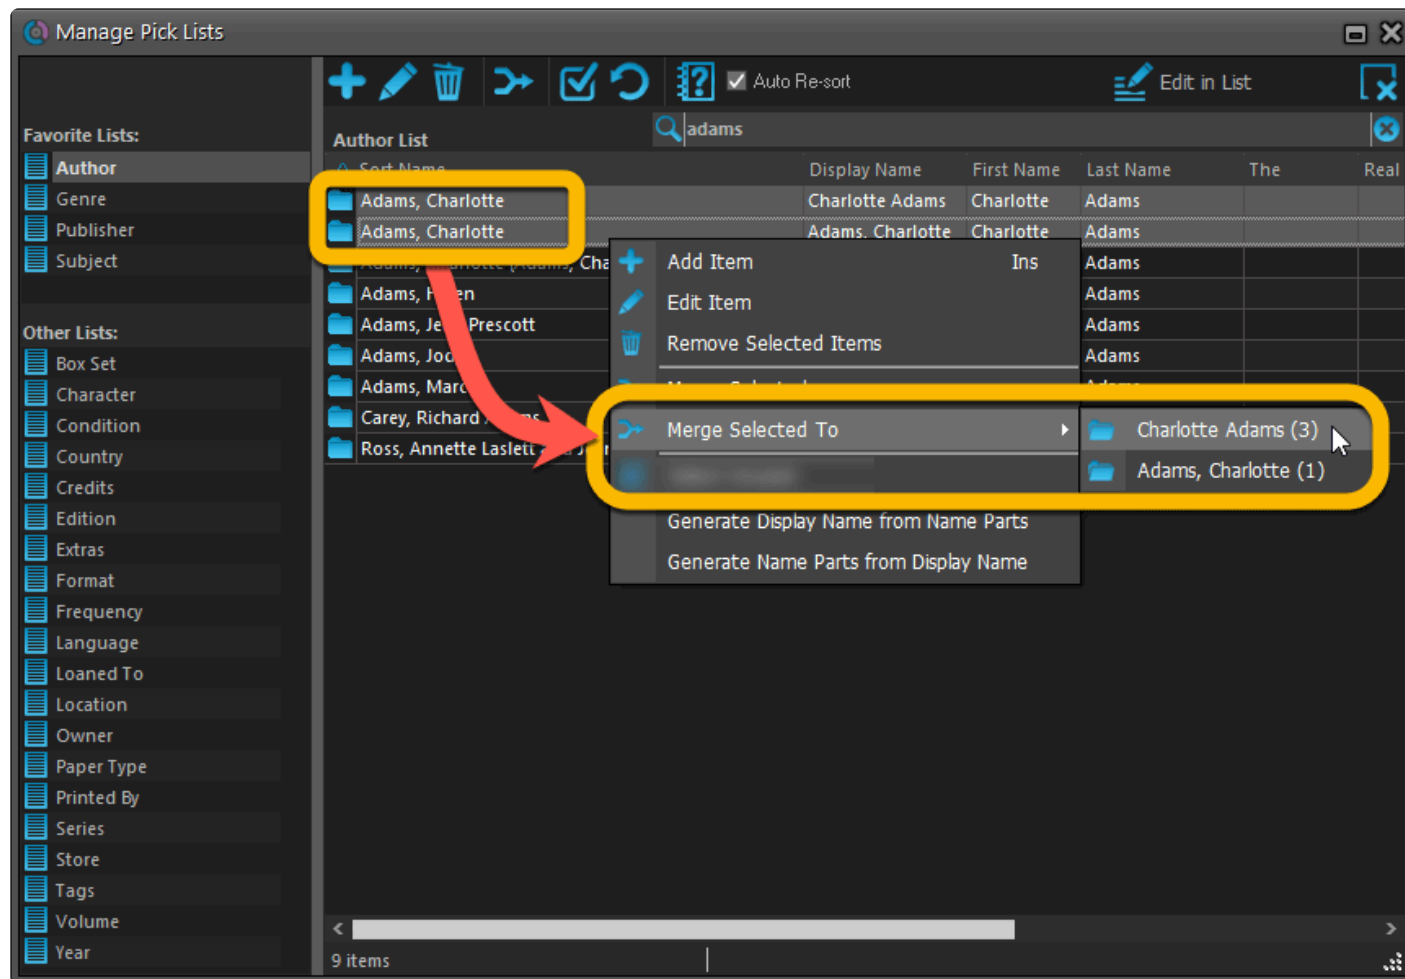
Manage Pick Lists

Auto Re-sort

Edit in List

Favorite Lists:
Author
Genre
Publisher
Subject

Other Lists:
Box Set
Character
Condition
Country
Credits
Edition
Extras
Format
Frequency
Language
Loaned To
Location
Owner
Paper Type
Printed By
Series
Store
Tags
Volume
Year

Author List

adams

| Sort Name | Display Name | First Name | Last Name | The | Real |
|---|---|---|---|---|---|
| Adams, Charlotte | Charlotte Adams | Charlotte | Adams | | |
| Adams, Charlotte | Adams, Charlotte | Charlotte | Adams | | |
| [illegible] Cha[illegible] | | | Adams | | |
| Adams, H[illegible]en | | | Adams | | |
| Adams, Je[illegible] Prescott | | | Adams | | |
| Adams, Jod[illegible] | | | Adams | | |
| Adams, Marc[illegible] | | | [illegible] | | |
| Carey, Richard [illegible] | | | | | |
| Ross, Annette Laslett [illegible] | | | | | |

Add Item Ins
Edit Item
Remove Selected Items
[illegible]
Merge Selected To
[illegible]
Generate Display Name from Name Parts
Generate Name Parts from Display Name

Charlotte Adams (3)
Adams, Charlotte (1)

9 items